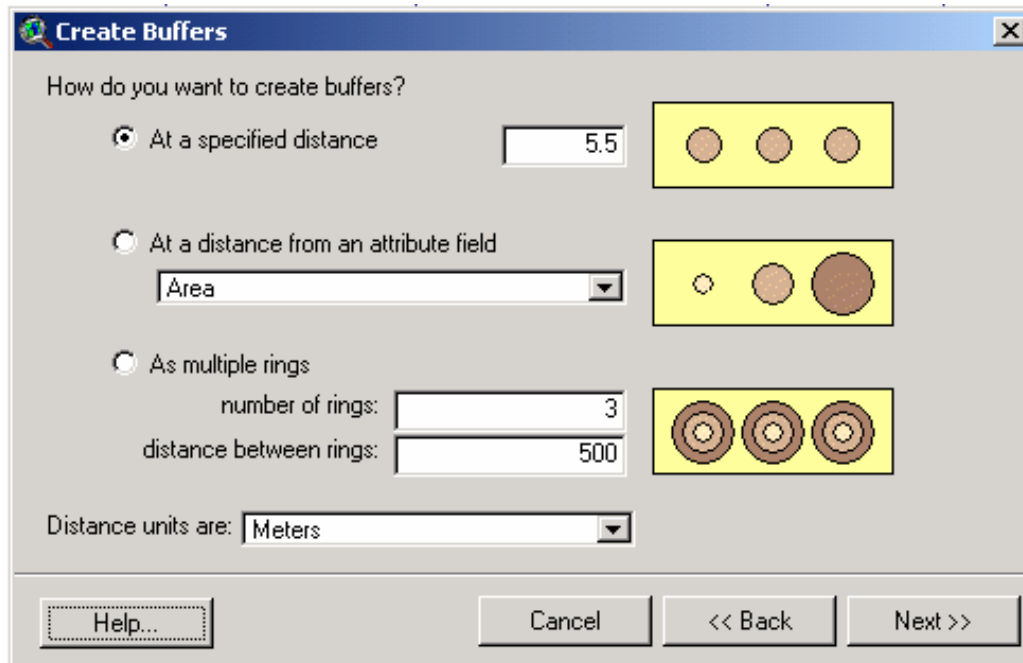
Create Buffers

How do you want to create buffers?

At a specified distance 5.5

At a distance from an attribute field

Area

As multiple rings

number of rings: 3

distance between rings: 500

Distance units are: Meters

Help...

Cancel

<< Back

Next >>